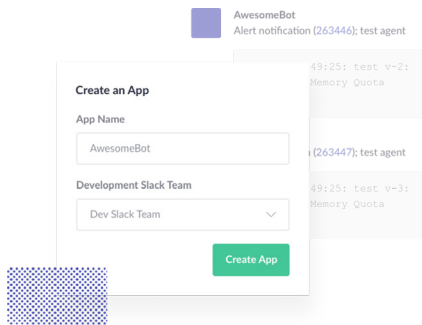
AwesomeBot
Alert notification (263446); test agent

49:25: test v-2:
Memory Quota

Create an App
App Name
AwesomeBot
Development Slack Team
Dev Slack Team
Create App

n (263447); test agent

49:25: test v-3:
Memory Quota